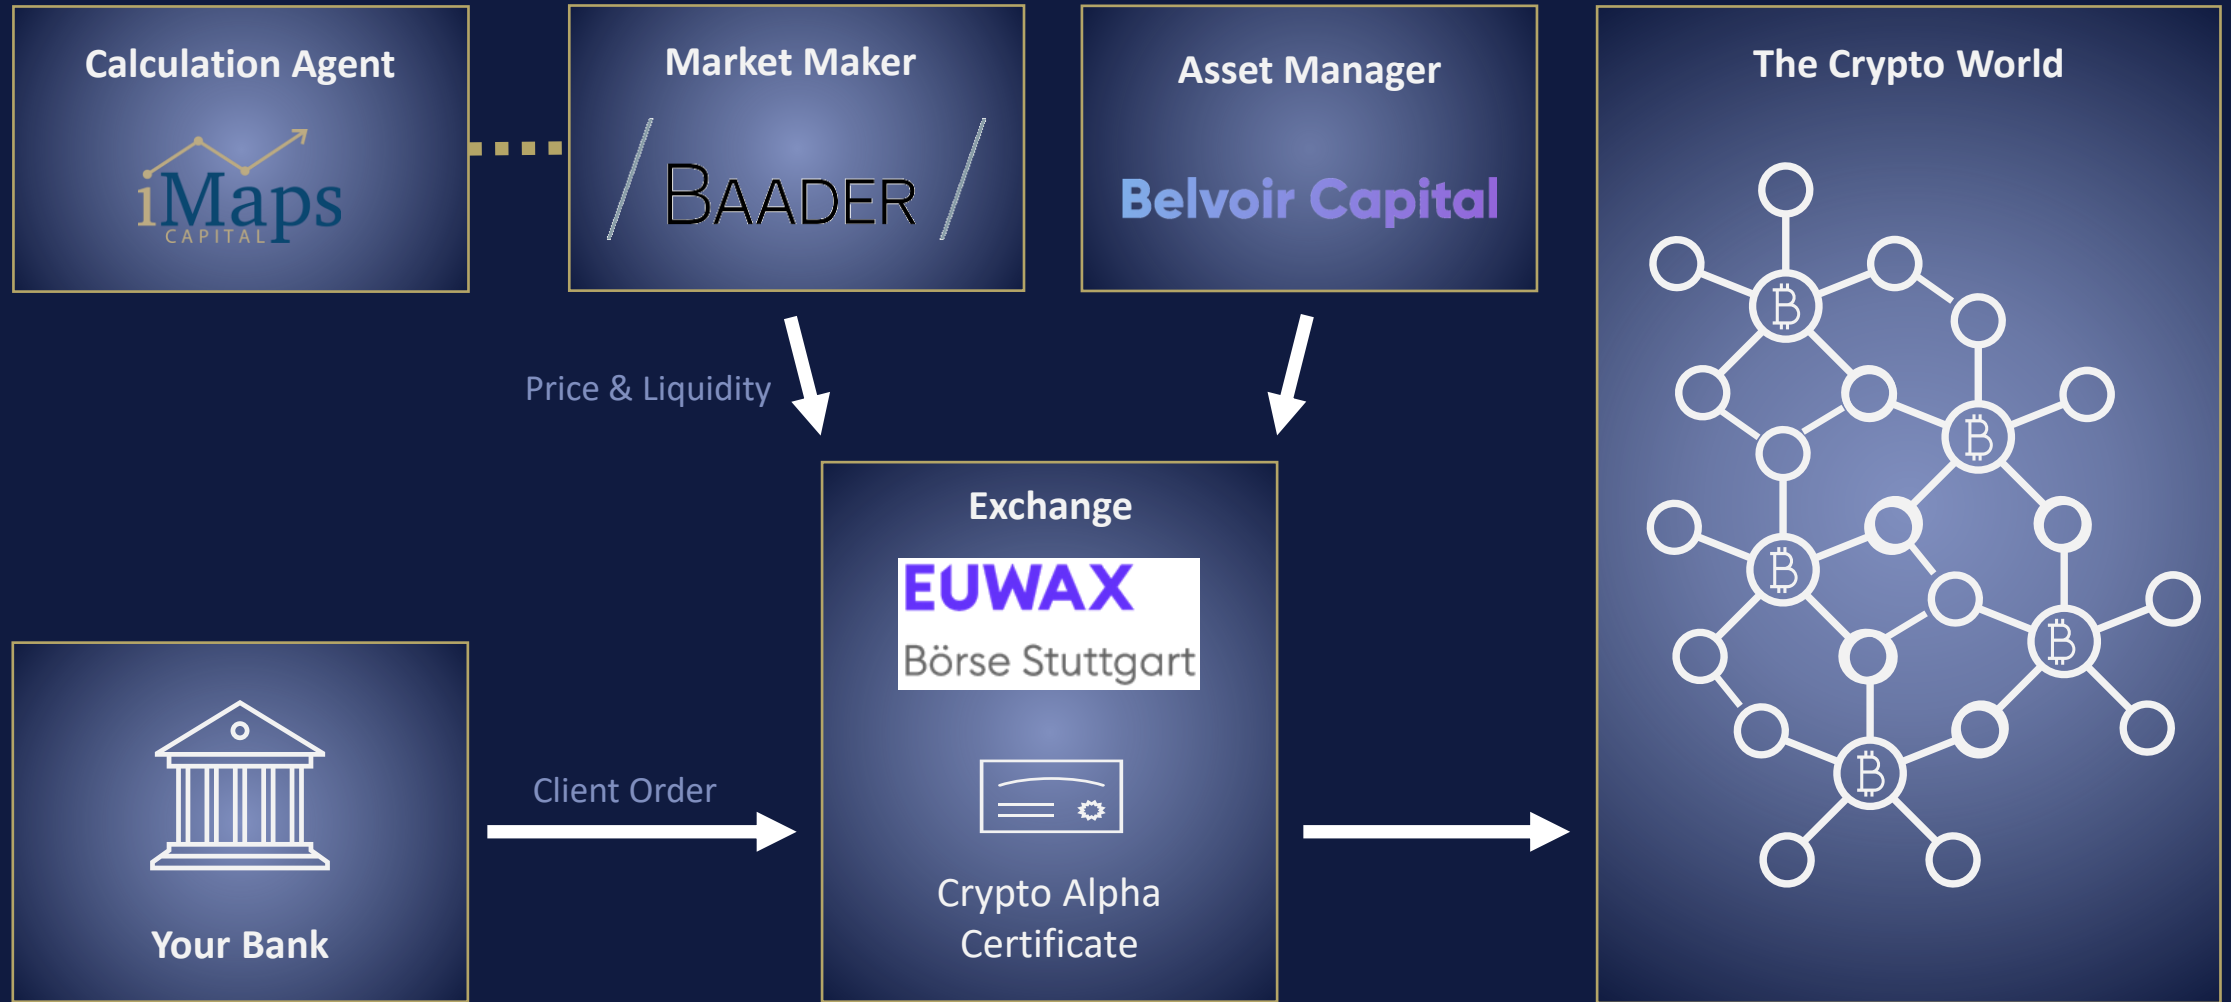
Calculation Agent

iMaps CAPITAL

Market Maker

BAADER

Asset Manager

Belvoir Capital

The Crypto World

Price & Liquidity

Exchange

EUWAX

Börse Stuttgart

Crypto Alpha Certificate

Your Bank

Client Order